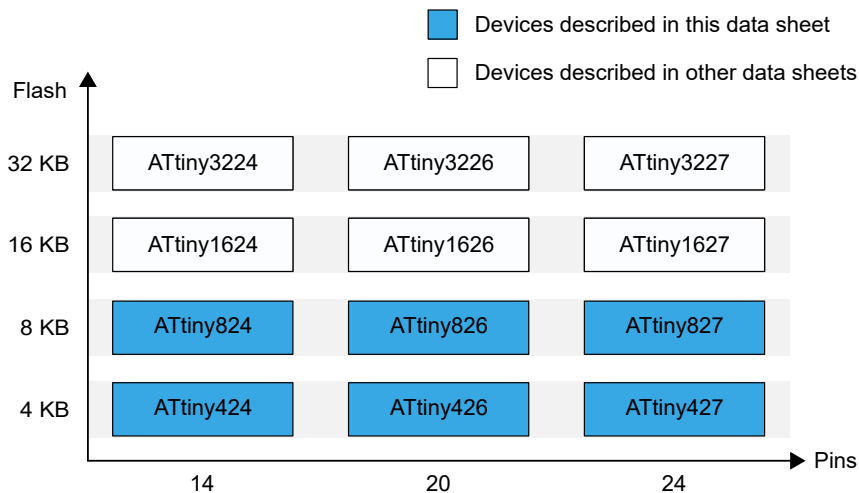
Devices described in this data sheet
Devices described in other data sheets

Flash

32 KB
ATtiny3224
ATtiny3226
ATtiny3227

16 KB
ATtiny1624
ATtiny1626
ATtiny1627

8 KB
ATtiny824
ATtiny826
ATtiny827

4 KB
ATtiny424
ATtiny426
ATtiny427

Pins
14
20
24